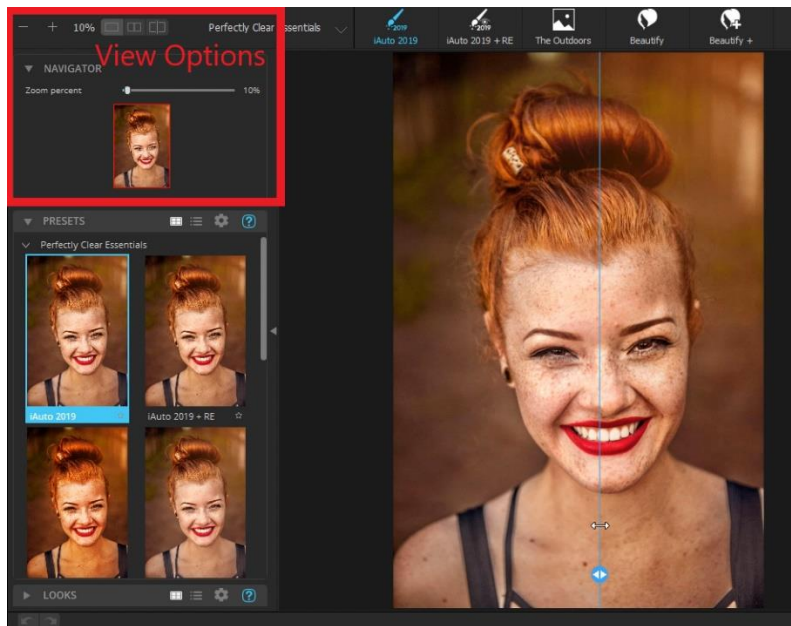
− + 10%

Perfectly Clear Essentials

View Options

NAVIGATOR

Zoom percent 10%

2019 iAuto 2019

2019 iAuto 2019 + RE

The Outdoors

Beautify

Beautify +

PRESETS

Perfectly Clear Essentials

iAuto 2019

iAuto 2019 + RE

LOOKS